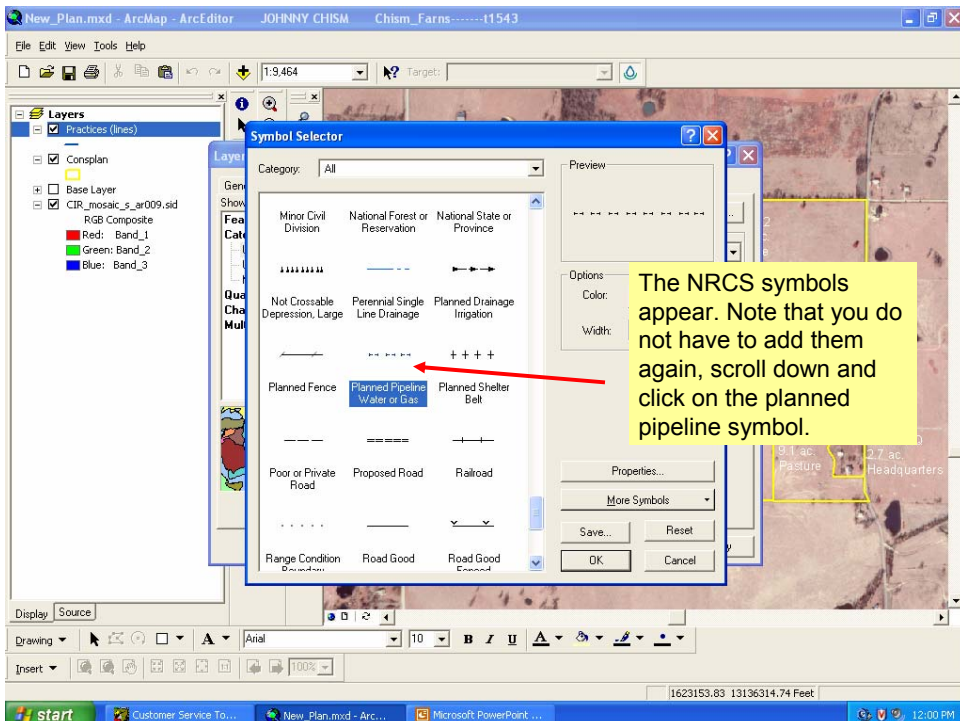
New_Plan.mxd - ArcMap - ArcEditor JOHNNY CHISM Chism_Farns-------t1543

File Edit View Tools Help

1:9,464

Target:

Layers
Practices (lines)
Consplan
Base Layer
CIR_mosaic_s_ar009.sid
RGB Composite
Red: Band_1
Green: Band_2
Blue: Band_3

Symbol Selector

Category: All

Preview

Minor Civil Division
National Forest or Reservation
National State or Province
Not Crossable Depression, Large
Perennial Single Line Drainage
Planned Drainage Irrigation
Planned Fence
Planned Pipeline Water or Gas
Planned Shelter Belt
Poor or Private Road
Proposed Road
Railroad
Range Condition Boundary
Road Good
Road Good Fenced

Options
Color:
Width:

The NRCS symbols appear. Note that you do not have to add them again, scroll down and click on the planned pipeline symbol.

Properties...
More Symbols
Save...
Reset
OK
Cancel

9.1 ac. Pasture
2.7 ac. Headquarters

Display Source

Drawing Arial 10 B I U

Insert 100%

1623153.83 13136314.74 Feet

start Customer Service To... New_Plan.mxd - Arc... Microsoft PowerPoint ... 12:00 PM